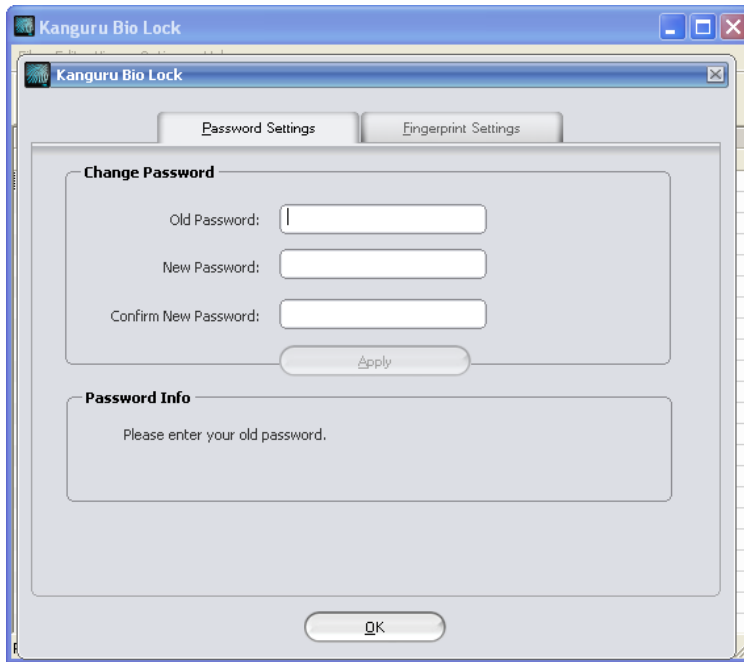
Kanguru Bio Lock

Kanguru Bio Lock

Password Settings

Fingerprint Settings

Change Password

Old Password:

New Password:

Confirm New Password:

Apply

Password Info

Please enter your old password.

OK